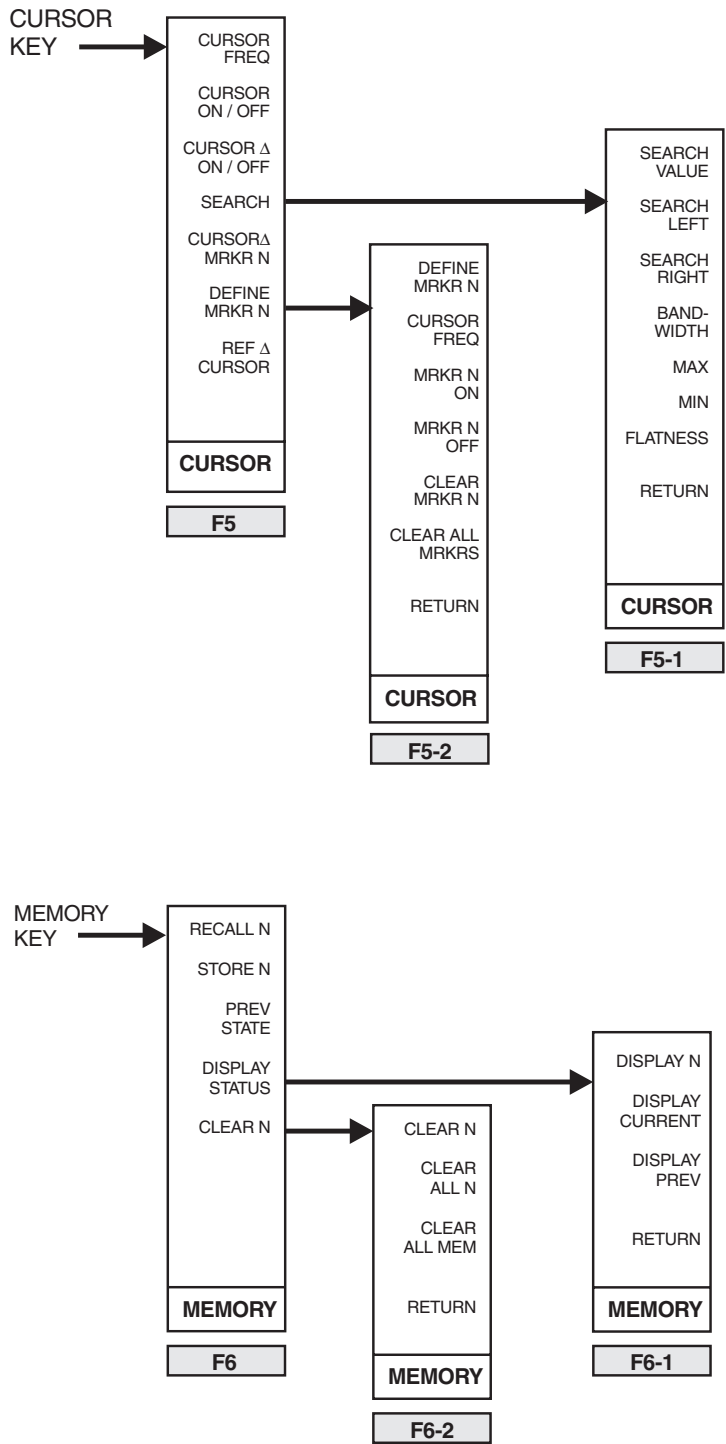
CURSOR KEY

CURSOR FREQ

CURSOR ON / OFF

CURSOR Δ ON / OFF

SEARCH

CURSORΔ MRKR N

DEFINE MRKR N

REF Δ CURSOR

CURSOR

F5

DEFINE MRKR N

CURSOR FREQ

MRKR N ON

MRKR N OFF

CLEAR MRKR N

CLEAR ALL MRKRS

RETURN

CURSOR

F5-2

SEARCH VALUE

SEARCH LEFT

SEARCH RIGHT

BAND-WIDTH

MAX

MIN

FLATNESS

RETURN

CURSOR

F5-1

MEMORY KEY

RECALL N

STORE N

PREV STATE

DISPLAY STATUS

CLEAR N

MEMORY

F6

CLEAR N

CLEAR ALL N

CLEAR ALL MEM

RETURN

MEMORY

F6-2

DISPLAY N

DISPLAY CURRENT

DISPLAY PREV

RETURN

MEMORY

F6-1